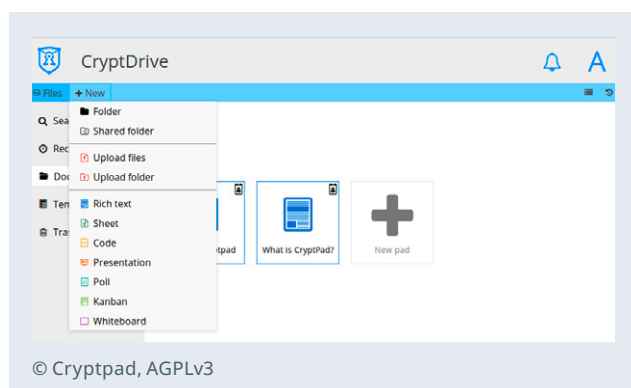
CryptDrive

Files + New

Folder
Shared folder
Upload files
Upload folder
Rich text
Sheet
Code
Presentation
Poll
Kanban
Whiteboard

Sea
Rec
Doc
Tem
Tra

ptpad
What is CryptPad?
New pad

© Cryptpad, AGPLv3